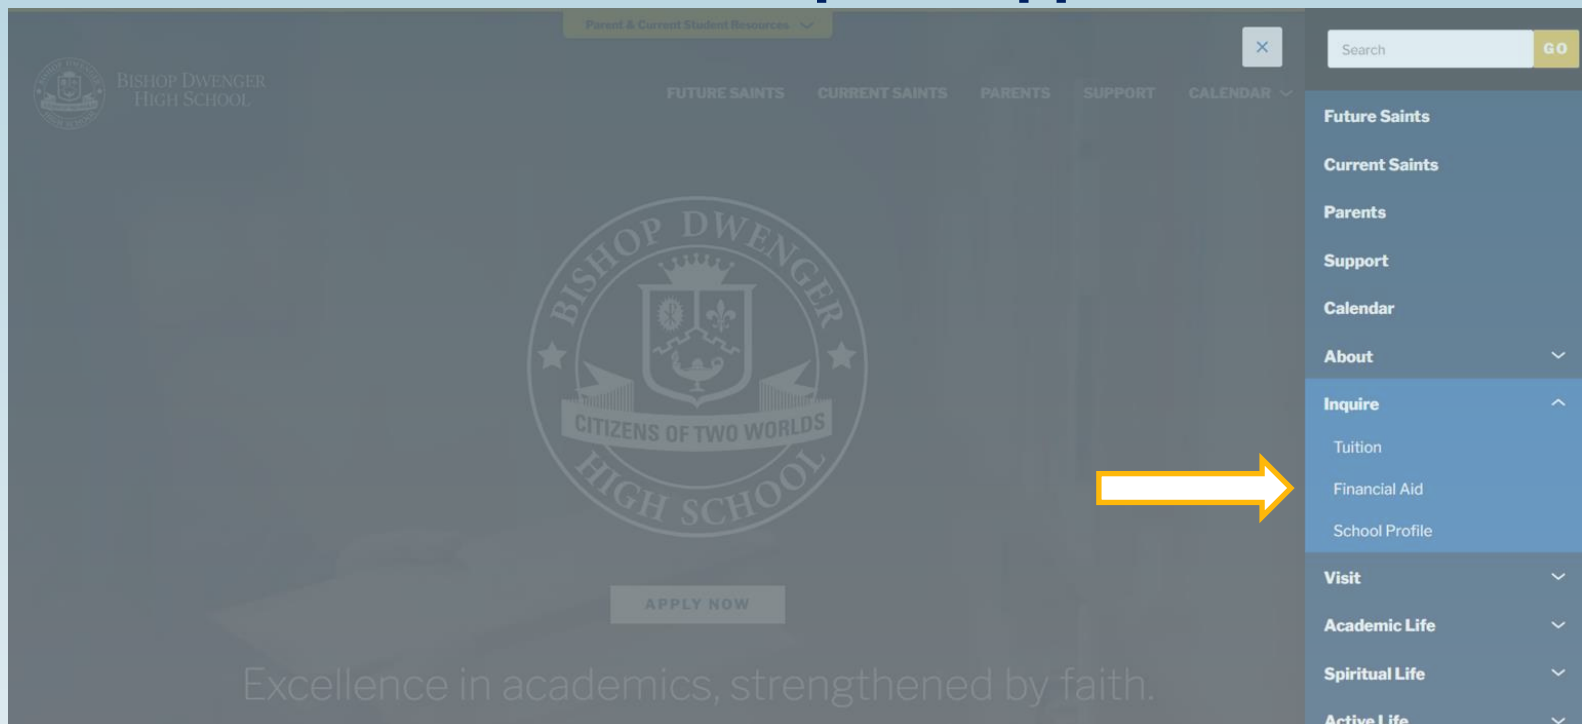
Parent & Current Student Resources

BISHOP DWENGER HIGH SCHOOL

FUTURE SAINTS CURRENT SAINTS PARENTS SUPPORT CALENDAR

×

Search GO

Future Saints

Current Saints

Parents

Support

Calendar

About

Inquire

Tuition

Financial Aid

School Profile

Visit

Academic Life

Spiritual Life

Active Life

BISHOP DWENGER HIGH SCHOOL

CITIZENS OF TWO WORLDS

APPLY NOW

Excellence in academics, strengthened by faith.